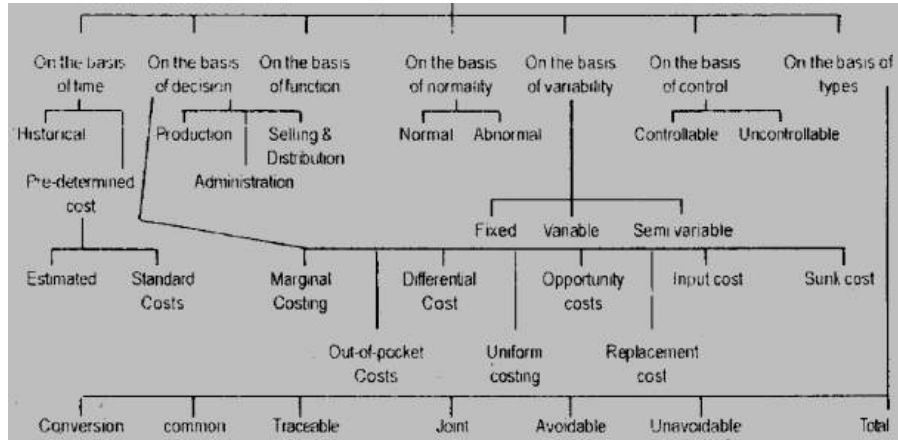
On the basis of time

On the basis of decision

On the basis of function

On the basis of normality

On the basis of variability

On the basis of control

On the basis of types

Historical

Pre-determined cost

Production

Selling & Distribution

Administration

Normal

Abnormal

Controllable

Uncontrollable

Fixed

Variable

Semi variable

Estimated

Standard Costs

Marginal Costing

Differential Cost

Opportunity costs

Input cost

Sunk cost

Out-of-pocket Costs

Uniform costing

Replacement cost

Conversion

common

Traceable

Joint

Avoidable

Unavoidable

Total